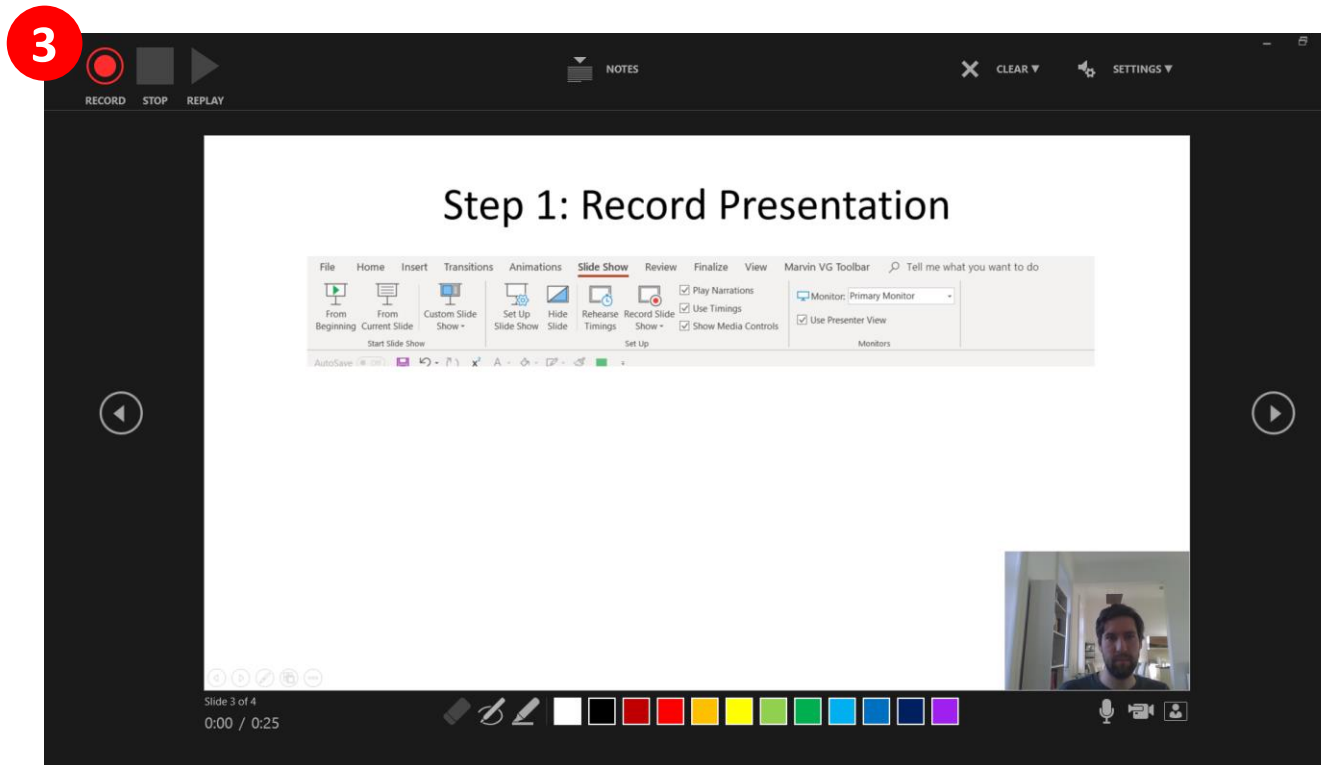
3

RECORD STOP REPLAY

NOTES

CLEAR ▾

SETTINGS ▾

Step 1: Record Presentation

File Home Insert Transitions Animations Slide Show Review Finalize View Marvin VG Toolbar Tell me what you want to do

From Beginning From Current Slide Custom Slide Show Start Slide Show

Set Up Slide Show Hide Slide Rehearse Timings Record Slide Show Play Narrations Use Timings Show Media Controls Set Up

Monitor: Primary Monitor Use Presenter View Monitors

AutoSave Off

Slide 3 of 4
0:00 / 0:25